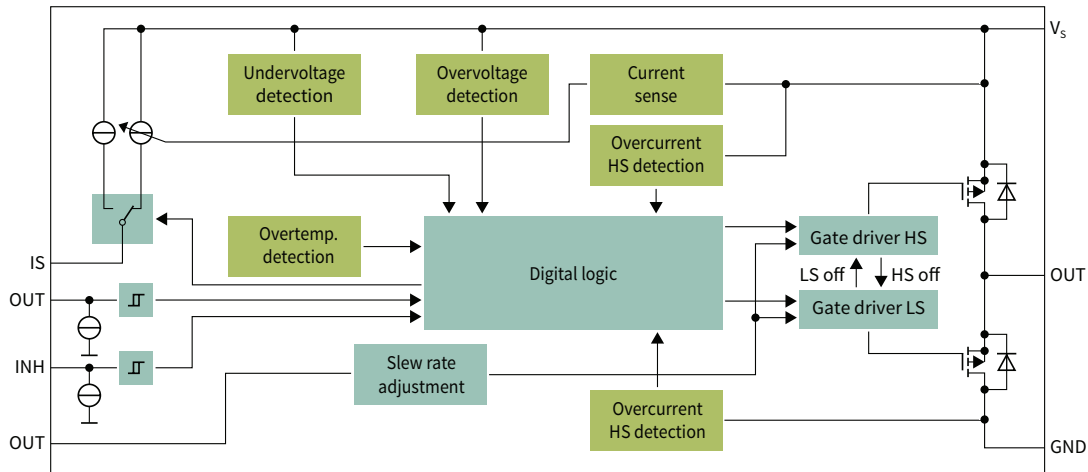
$V_S$

Undervoltage detection

Overvoltage detection

Current sense

Overcurrent HS detection

Overtemp. detection

Digital logic

Gate driver HS

LS off

HS off

Gate driver LS

IS

OUT

INH

OUT

Slew rate adjustment

Overcurrent HS detection

OUT

GND